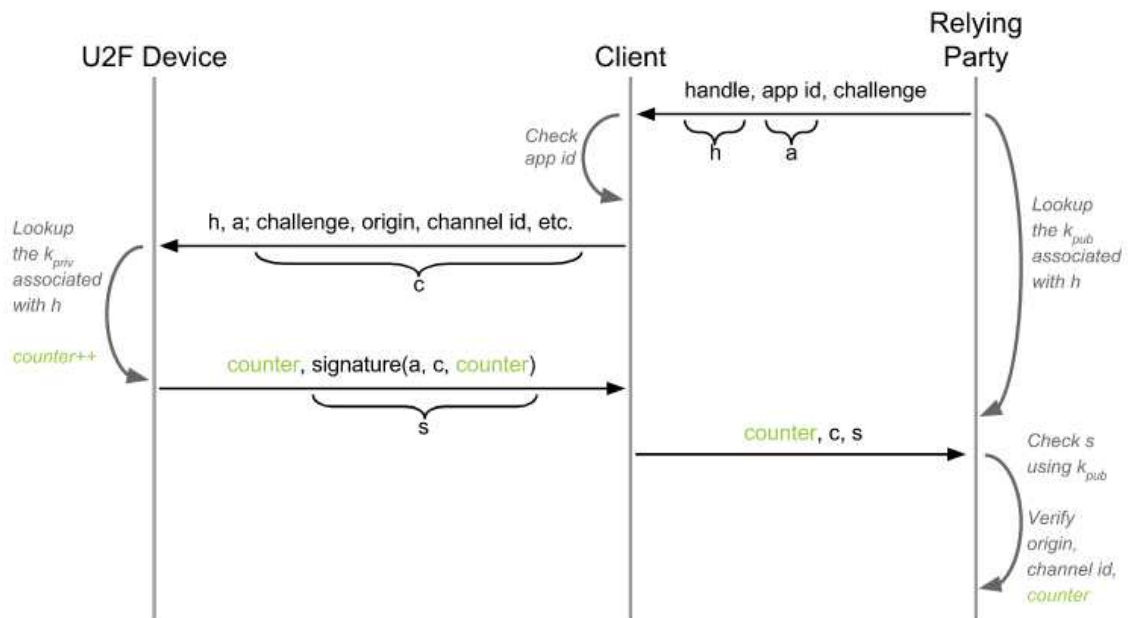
U2F Device

Client

Relying Party

handle, app id, challenge

h

a

Check app id

Lookup the $k_{priv}$ associated with h

h, a; challenge, origin, channel id, etc.

c

Lookup the $k_{pub}$ associated with h

counter++

counter, signature(a, c, counter)

s

counter, c, s

Check s using $k_{pub}$

Verify origin, channel id, counter